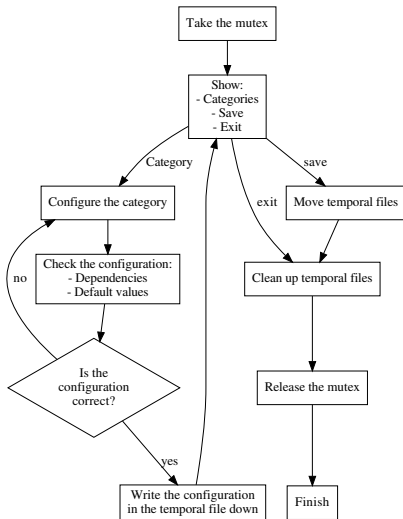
Take the mutex

Show:
- Categories
- Save
- Exit

Category

save

exit

Configure the category

Move temporal files

Check the configuration:
- Dependencies
- Default values

Clean up temporal files

no

Is the configuration correct?

Release the mutex

yes

Write the configuration in the temporal file down

Finish